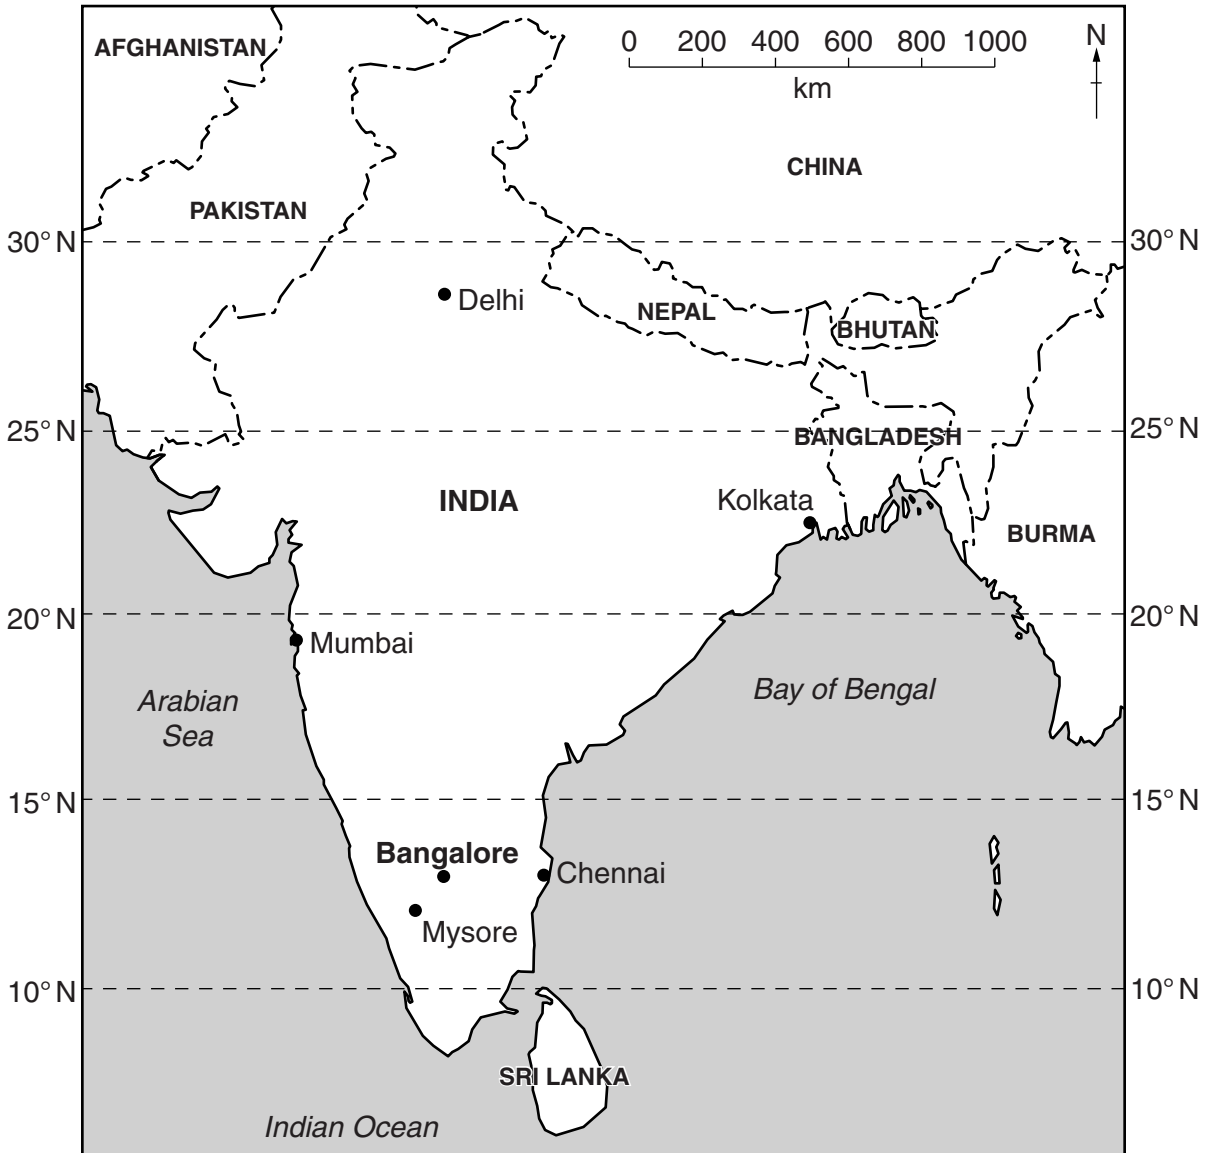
AFGHANISTAN

0 200 400 600 800 1000
km

N

CHINA

PAKISTAN

30° N

30° N

Delhi

NEPAL

BHUTAN

25° N

25° N

BANGLADESH

INDIA

Kolkata

BURMA

20° N

20° N

Mumbai

Arabian Sea

Bay of Bengal

15° N

15° N

Bangalore

Chennai

Mysore

10° N

10° N

SRI LANKA

Indian Ocean